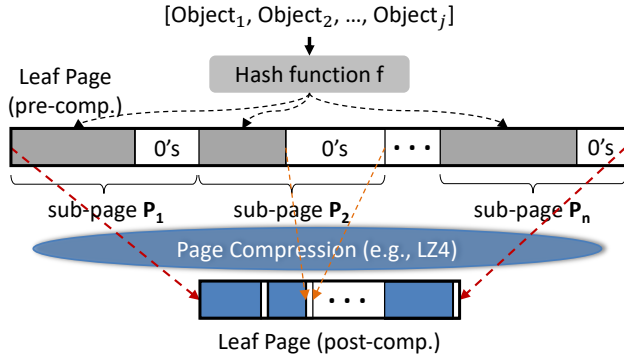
[Object$_1$, Object$_2$, ..., Object$_j$]

Hash function f

Leaf Page (pre-comp.)

0's

0's

• • •

0's

sub-page $\mathbf{P_1}$

sub-page $\mathbf{P_2}$

sub-page $\mathbf{P_n}$

Page Compression (e.g., LZ4)

• • •

Leaf Page (post-comp.)